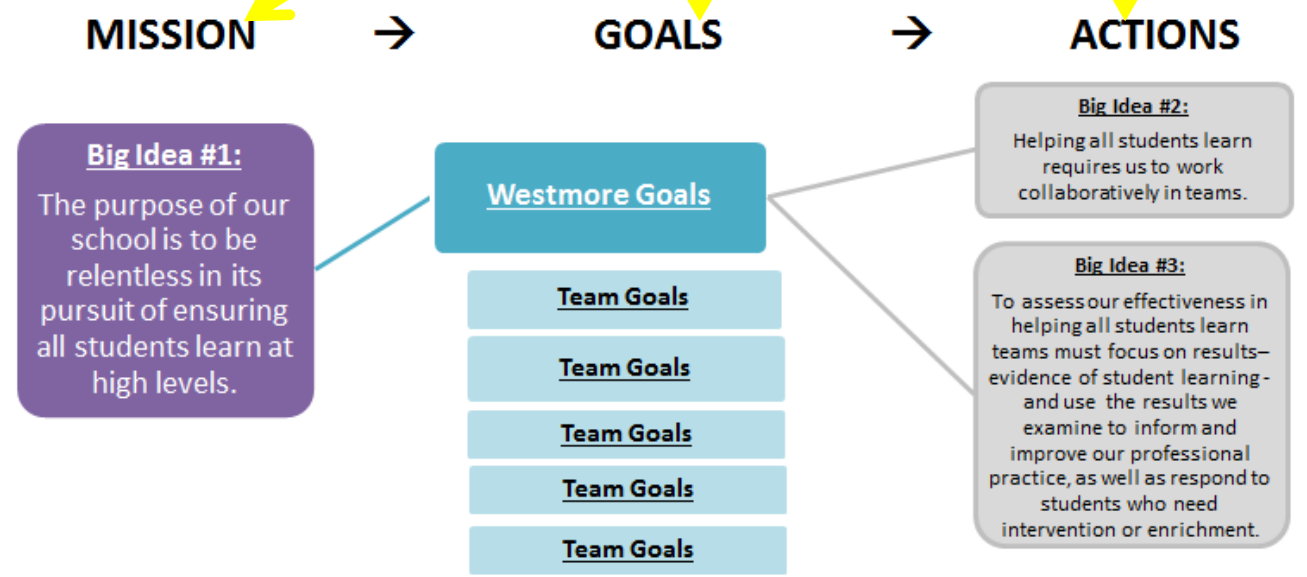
MISSION → GOALS → ACTIONS

Big Idea #1:

The purpose of our school is to be relentless in its pursuit of ensuring all students learn at high levels.

Westmore Goals

Team Goals

Team Goals

Team Goals

Team Goals

Team Goals

Big Idea #2:

Helping all students learn requires us to work collaboratively in teams.

Big Idea #3:

To assess our effectiveness in helping all students learn teams must focus on results– evidence of student learning - and use the results we examine to inform and improve our professional practice, as well as respond to students who need intervention or enrichment.